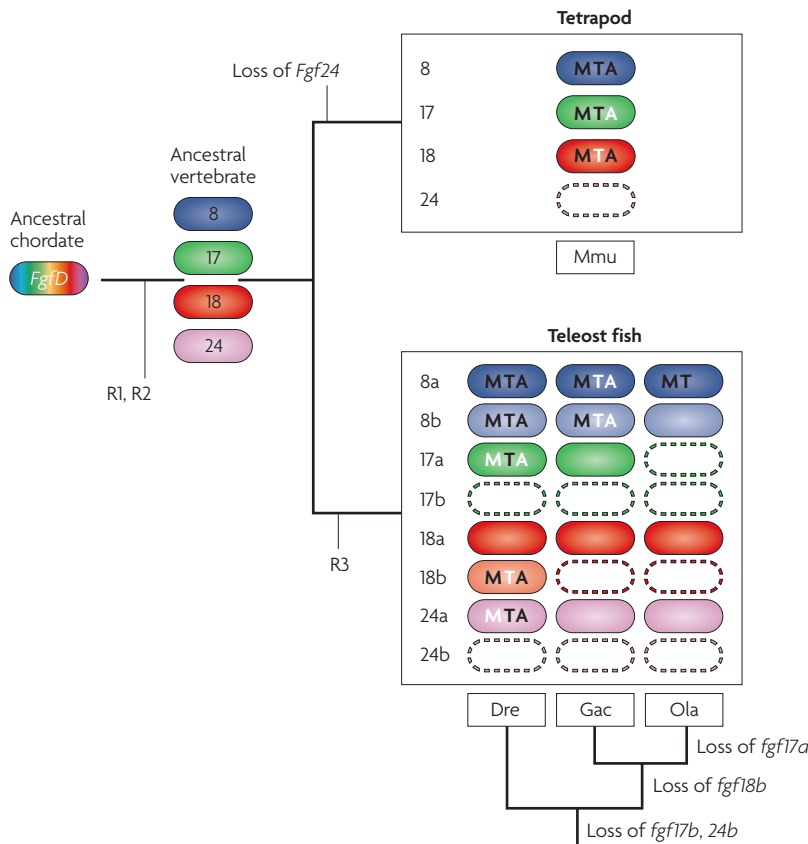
Tetrapod

Loss of *Fgf24*

8 MTA
17 MTA
18 MTA
24

Mmu

Ancestral vertebrate

8
17
18
24

Ancestral chordate

FgfD

R1, R2

Teleost fish

8a MTA MTA MT
8b MTA MTA
17a MTA
17b
18a
18b MTA
24a MTA
24b

R3

Dre Gac Ola

Loss of *fgf17a*

Loss of *fgf18b*

Loss of *fgf17b*, *24b*